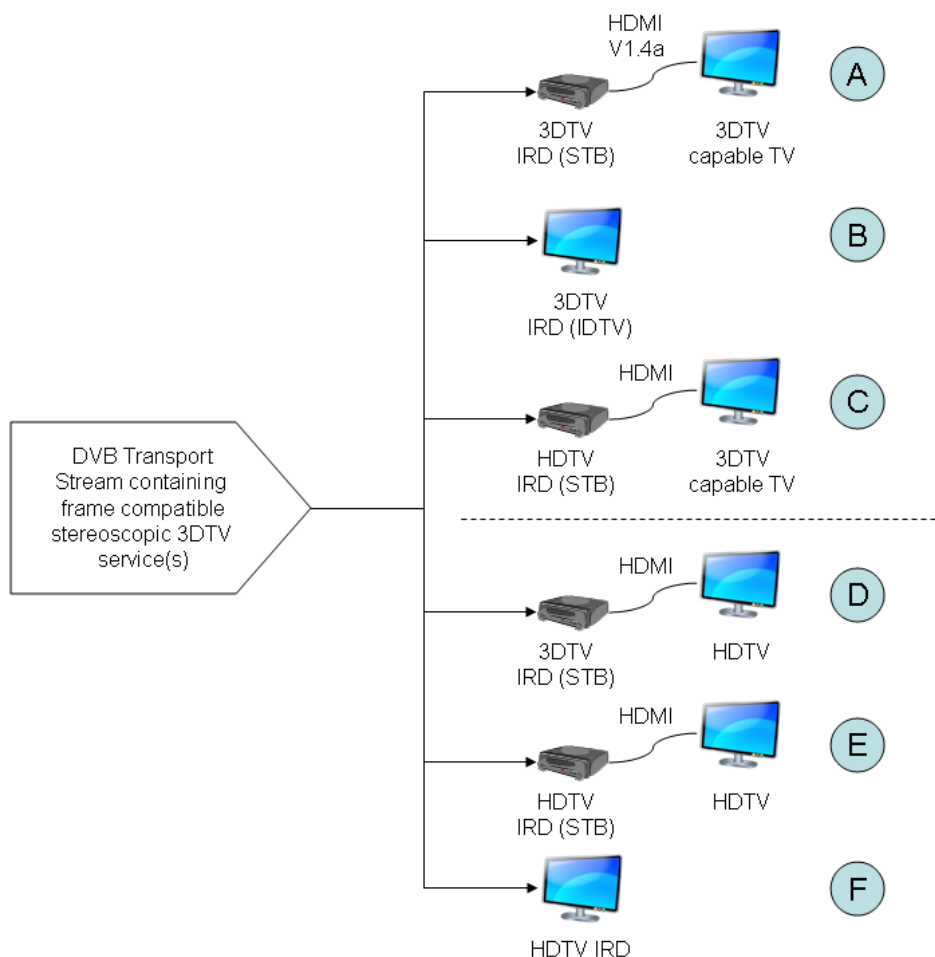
DVB Transport Stream containing frame compatible stereoscopic 3DTV service(s)

HDMI V1.4a

3DTV IRD (STB)

3DTV capable TV

A

3DTV IRD (IDTV)

B

HDMI

HDTV IRD (STB)

3DTV capable TV

C

HDMI

3DTV IRD (STB)

HDTV

D

HDMI

HDTV IRD (STB)

HDTV

E

HDTV IRD

F